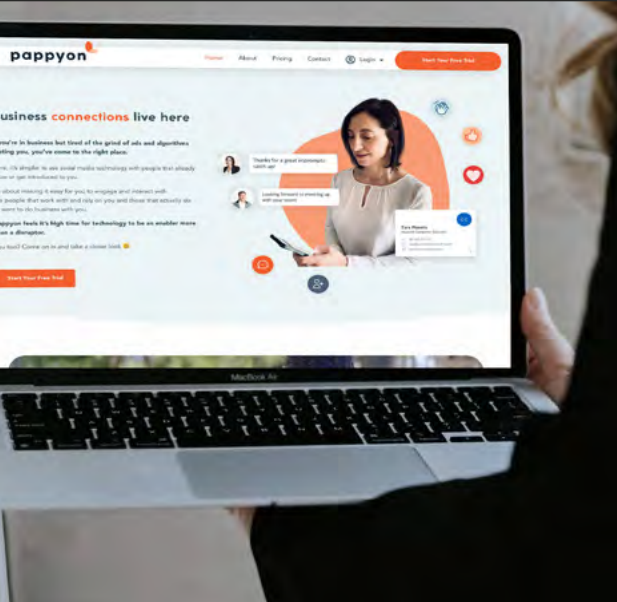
pappyon

Home About Pricing Contact Login Start Your Free Trial

usiness connections live here

ou're in business but tired of the grind of ads and algorithms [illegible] you, you've come to the right place.

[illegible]

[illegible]

appyon feels it's high time for technology to be an enabler more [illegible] a disruptor.

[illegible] Come on in and take a closer look.

Start Your Free Trial

Thanks for a great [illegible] catch up!

Looking forward to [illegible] with your team!

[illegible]

MacBook Air